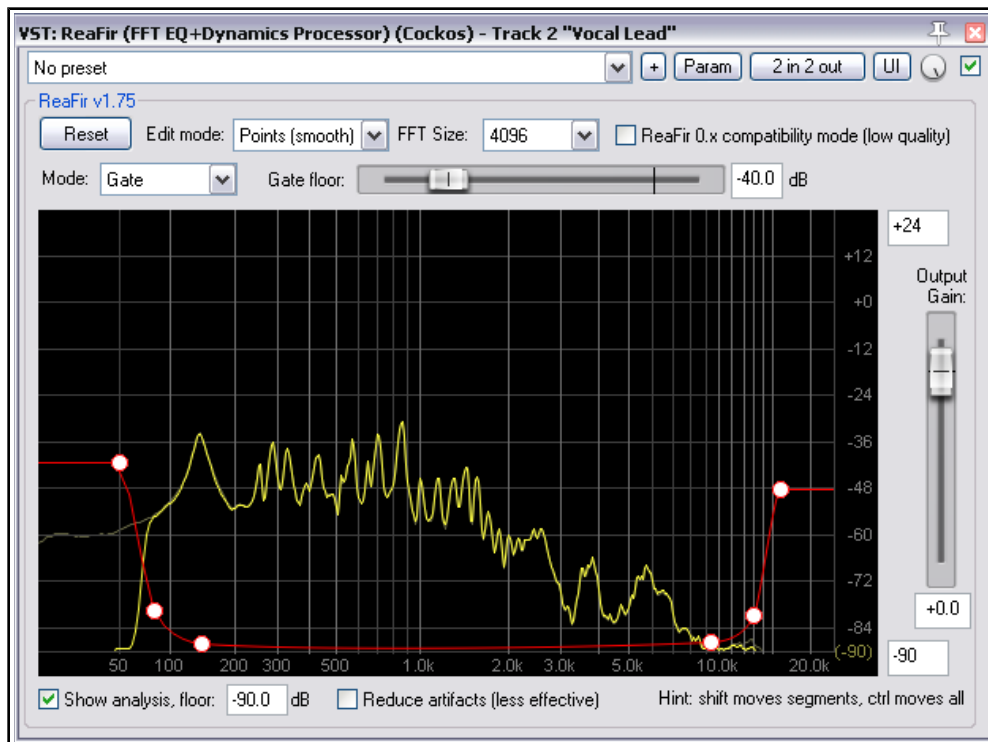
VST: ReaFir (FFT EQ+Dynamics Processor) (Cockos) - Track 2 "Vocal Lead"

No preset
+ Param 2 in 2 out UI

ReaFir v1.75
Reset Edit mode: Points (smooth) FFT Size: 4096 ReaFir 0.x compatibility mode (low quality)
Mode: Gate Gate floor: -40.0 dB

+24
+12
+0
-12
-24
-36
-48
-60
-72
-84
(-90)
Output Gain:
+0.0
-90
50 100 200 300 500 1.0k 2.0k 3.0k 5.0k 10.0k 20.0k

Show analysis, floor: -90.0 dB Reduce artifacts (less effective) Hint: shift moves segments, ctrl moves all